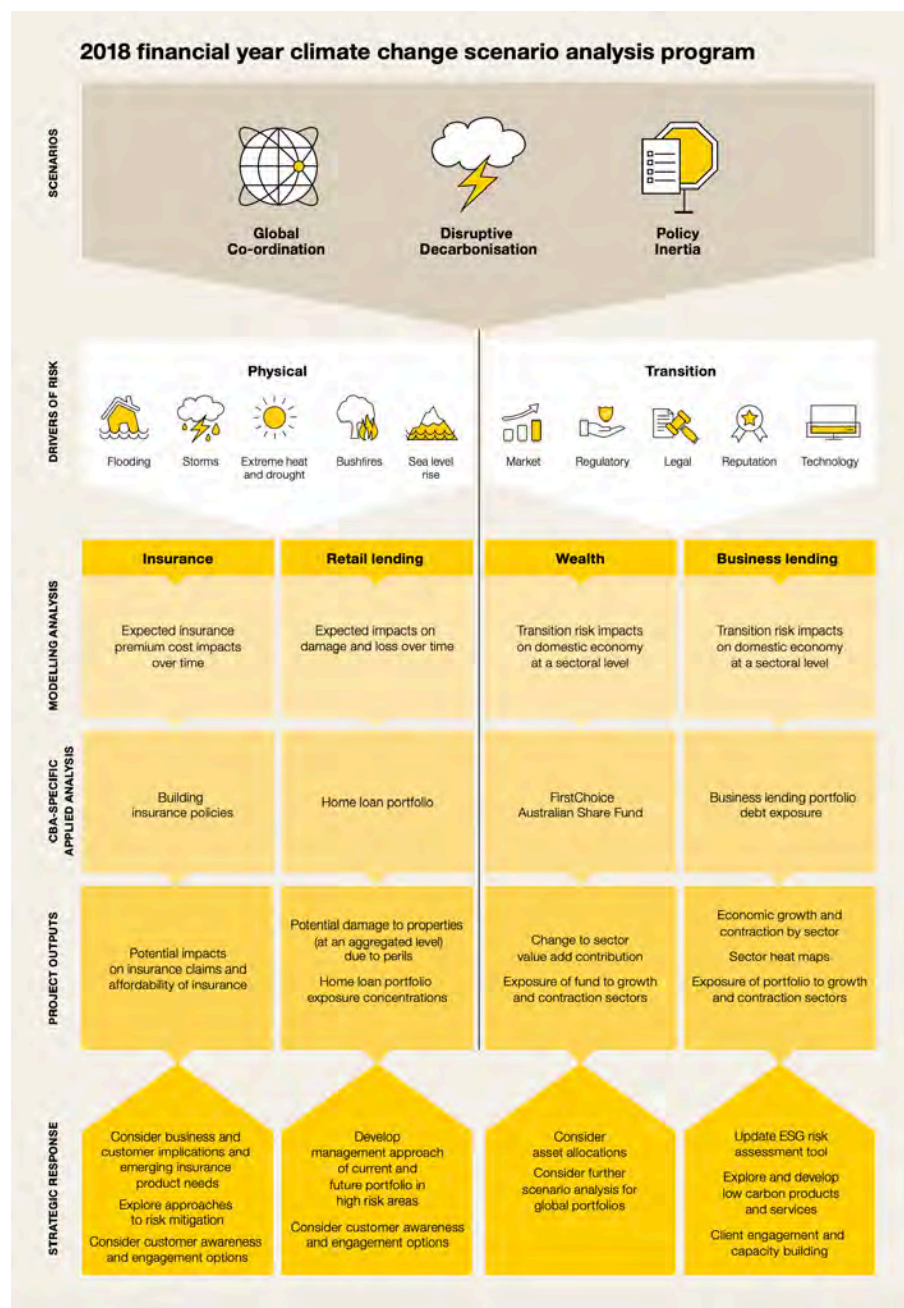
2018 financial year climate change scenario analysis program

SCENARIOS

Global Co-ordination

Disruptive Decarbonisation

Policy Inertia

DRIVERS OF RISK

Physical

Flooding

Storms

Extreme heat and drought

Bushfires

Sea level rise

Transition

Market

Regulatory

Legal

Reputation

Technology

| | Insurance | Retail lending | Wealth | Business lending |
|---|---|---|---|---|
| MODELLING ANALYSIS | Expected insurance premium cost impacts over time | Expected impacts on damage and loss over time | Transition risk impacts on domestic economy at a sectoral level | Transition risk impacts on domestic economy at a sectoral level |
| CBA-SPECIFIC APPLIED ANALYSIS | Building insurance policies | Home loan portfolio | FirstChoice Australian Share Fund | Business lending portfolio debt exposure |
| PROJECT OUTPUTS | Potential impacts on insurance claims and affordability of insurance | Potential damage to properties (at an aggregated level) due to perils<br>Home loan portfolio exposure concentrations | Change to sector value add contribution<br>Exposure of fund to growth and contraction sectors | Economic growth and contraction by sector<br>Sector heat maps<br>Exposure of portfolio to growth and contraction sectors |
| STRATEGIC RESPONSE | Consider business and customer implications and emerging insurance product needs<br>Explore approaches to risk mitigation<br>Consider customer awareness and engagement options | Develop management approach of current and future portfolio in high risk areas<br>Consider customer awareness and engagement options | Consider asset allocations<br>Consider further scenario analysis for global portfolios | Update ESG risk assessment tool<br>Explore and develop low carbon products and services<br>Client engagement and capacity building |